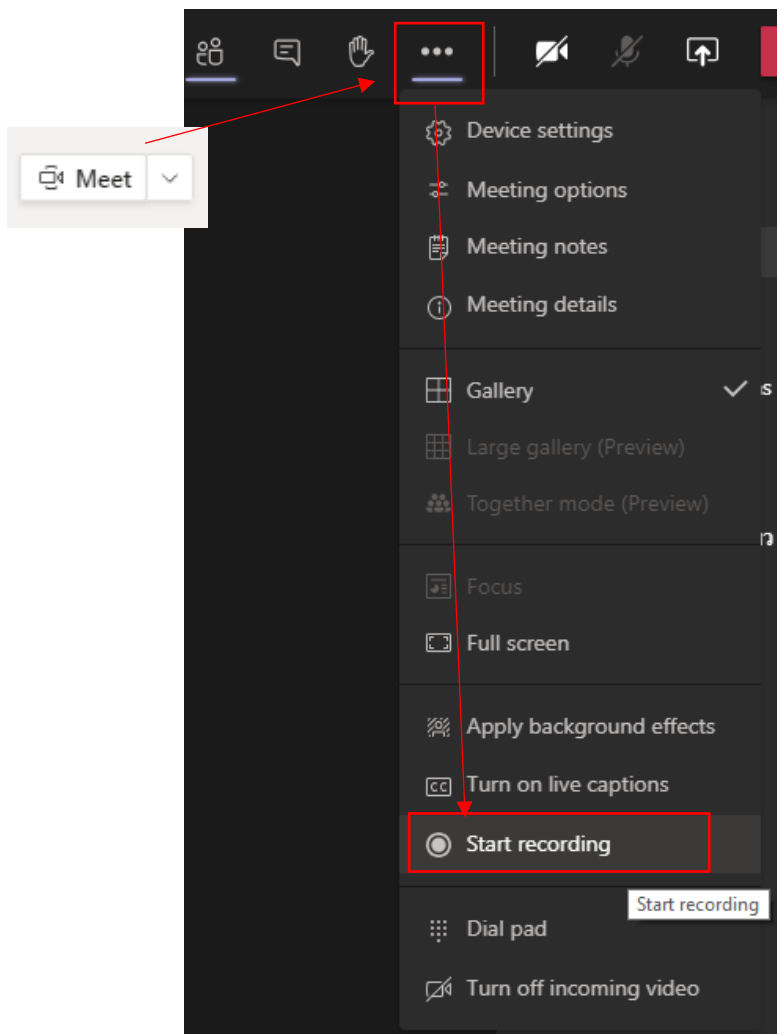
•••

Meet

Device settings
Meeting options
Meeting notes
Meeting details

Gallery
Large gallery (Preview)
Together mode (Preview)

Focus
Full screen

Apply background effects
Turn on live captions
Start recording

Start recording

Dial pad
Turn off incoming video